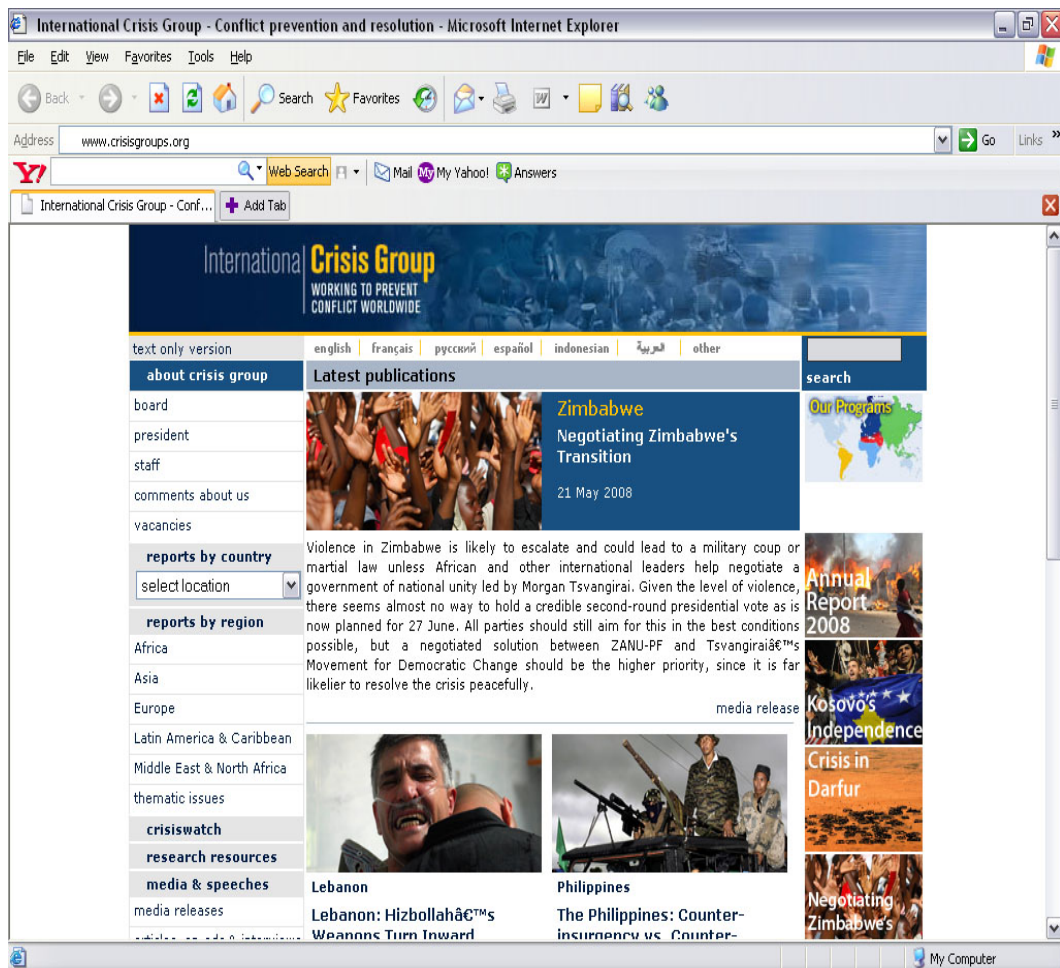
International Crisis Group - Conflict prevention and resolution - Microsoft Internet Explorer

File Edit View Favorites Tools Help

Back Search Favorites

Address www.crisisgroups.org Go Links »

Web Search Mail My Yahoo! Answers

International Crisis Group - Conf... Add Tab

International Crisis Group
WORKING TO PREVENT CONFLICT WORLDWIDE

text only version

english | français | русский | español | indonesian | العربية | other

search

about crisis group
board
president
staff
comments about us
vacancies
reports by country
select location
reports by region
Africa
Asia
Europe
Latin America & Caribbean
Middle East & North Africa
thematic issues
crisiswatch
research resources
media & speeches
media releases
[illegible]

Latest publications

Zimbabwe
Negotiating Zimbabwe's Transition
21 May 2008

Violence in Zimbabwe is likely to escalate and could lead to a military coup or martial law unless African and other international leaders help negotiate a government of national unity led by Morgan Tsvangirai. Given the level of violence, there seems almost no way to hold a credible second-round presidential vote as is now planned for 27 June. All parties should still aim for this in the best conditions possible, but a negotiated solution between ZANU-PF and Tsvangiraiâ€™s Movement for Democratic Change should be the higher priority, since it is far likelier to resolve the crisis peacefully.

media release

Lebanon
Lebanon: Hizbollahâ€™s Weapons Turn Inward

Philippines
The Philippines: Counter-insurgency vs. Counter-

Our Programs
Annual Report 2008
Kosovo's Independence
Crisis in Darfur
Negotiating Zimbabwe's

My Computer